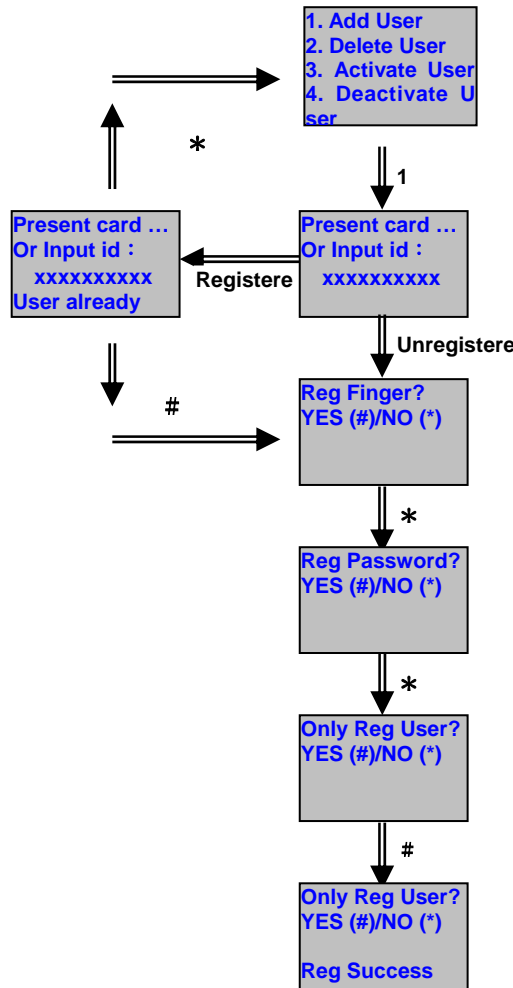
1. Add User
2. Delete User
3. Activate User
4. Deactivate User

*

1

Present card …
Or Input id：
xxxxxxxxxx
User already

Registere

Present card …
Or Input id：
xxxxxxxxxx

Unregistere

#

Reg Finger?
YES (#)/NO (*)

*

Reg Password?
YES (#)/NO (*)

*

Only Reg User?
YES (#)/NO (*)

#

Only Reg User?
YES (#)/NO (*)

Reg Success